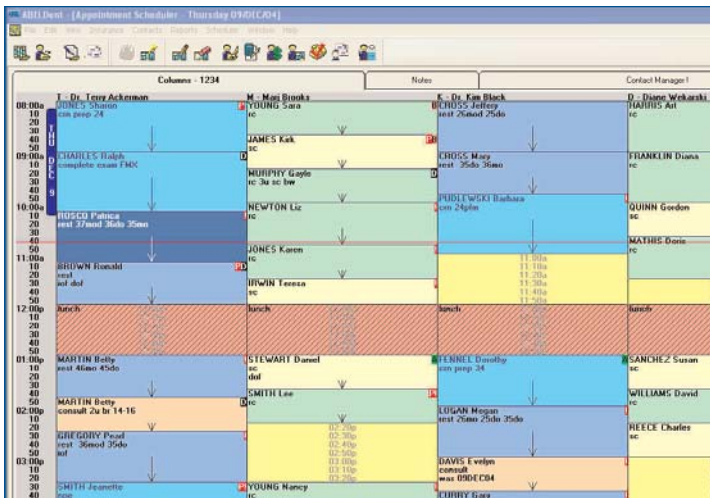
ABELDent - [Appointment Scheduler - Thursday 09DEC04]

File Edit View Insurance Contacts Reports Scheduler Window Help

Columns - 1234 | Notes | Contact Manager1

| | T - Dr. Terry Ackerman | M - Maxi Brooks | K - Dr. Kim Black | D - Diane Wekarski |
|---|---|---|---|---|
| 08:00a | JONES Sharon com prep 24 | YOUNG Sara rc | CROSS Jeffery rest 26mod 25do | HARRIS Art rc |
| 10 | | | | |
| 20 | | | | |
| 30 | | JAMES Kirk sc | | |
| 40 | | | | |
| 50 | | MURPHY Gayle rc 3u sc bw | | |
| 09:00a | CHARLES Ralph complete exam FMX | | CROSS Mary rest 35do 36mo | FRANKLIN Diana rc |
| 10 | | | | |
| 20 | | NEWTON Liz rc | | |
| 30 | | | PUDLEWSKI Barbara crn 24plm | |
| 40 | | | | QUINN Gordon sc |
| 50 | | | | |
| 10:00a | ROSCO Patrica rest 37mod 36do 35mo | | | |
| 10 | | | | |
| 20 | | | | MATHIS Doris rc |
| 30 | | JONES Karen rc | | |
| 40 | | | 11:00a | |
| 50 | | | 11:10a | |
| 11:00a | BROWN Ronald rest inf dof | IRWIN Teresa rc | 11:20a | |
| 10 | | | 11:30a | |
| 20 | | | 11:40a | |
| 30 | | | 11:50a | |
| 40 | | | | |
| 50 | | | | |
| 12:00p | lunch | lunch | lunch | lunch |
| 10 | | | | |
| 20 | | | | |
| 30 | | | | |
| 40 | | | | |
| 50 | | | | |
| 01:00p | MARTIN Betty rest 46mo 45do | STEWART Daniel sc dol | FENNEL Dorothy crn prep 24 | SANCHEZ Susan sc |
| 10 | | | | |
| 20 | | SMITH Lee rc | | WILLIAMS David rc |
| 30 | | | | |
| 40 | MARTIN Betty consult 2u br 14-16 | | LOGAN Megan rest 26mo 25do 35do | REECE Charles sc |
| 50 | | | | |
| 02:00p | GREGORY Pearl rest 36mod 35do inf | 02:20p | | |
| 10 | | 02:30p | | |
| 20 | | 02:40p | | |
| 30 | | 02:50p | DAVIS Evelyn consult wax 09DEC04 | |
| 40 | | 03:00p | | |
| 50 | | 03:10p | | |
| 03:00p | SMITH Jeanette | YOUNG Nancy rc | CURRY Gary | |

THU DEC 9

08:00a 10 20 30 40 50 09:00a 10 20 30 40 50 10:00a 10 20 30 40 50 11:00a 10 20 30 40 50 12:00p 10 20 30 40 50 01:00p 10 20 30 40 50 02:00p 10 20 30 40 50 03:00p 10 20 30 40